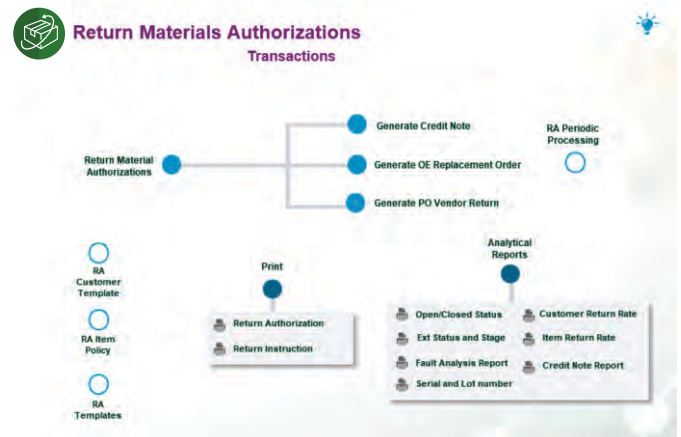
Return Materials Authorizations

Transactions

Return Material Authorizations

Generate Credit Note

Generate OE Replacement Order

Generate PO Vendor Return

RA Periodic Processing

RA Customer Template

RA Item Policy

RA Templates

Print

Return Authorization

Return Instruction

Analytical Reports

Open/Closed Status

Customer Return Rate

Ext Status and Stage

Item Return Rate

Fault Analysis Report

Credit Note Report

Serial and Lot number